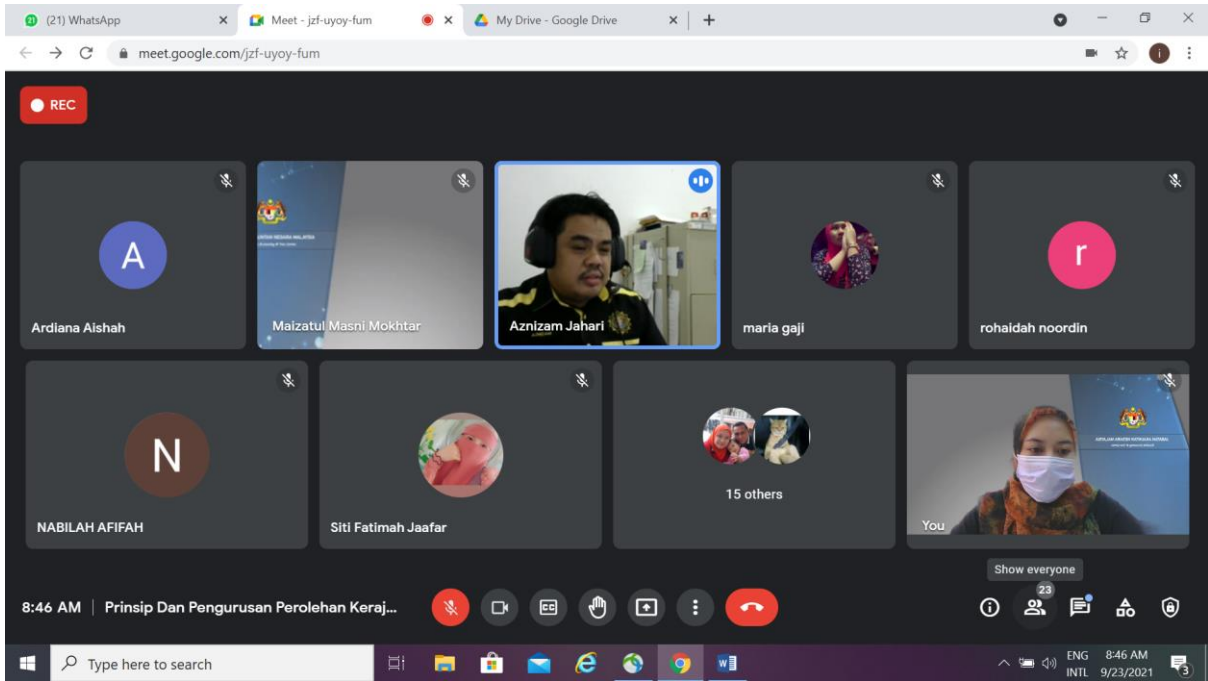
(21) WhatsApp
Meet - jzf-uyoy-fum
My Drive - Google Drive
meet.google.com/jzf-uyoy-fum

REC

A
Ardiana Aishah
Maizatul Masni Mokhtar
Aznizam Jahari
maria gaji
r
rohaidah noordin
N
NABILAH AFIFAH
Siti Fatimah Jaafar
15 others
You

Show everyone
23

8:46 AM | Prinsip Dan Pengurusan Perolehan Keraj...

Type here to search
ENG INTL
8:46 AM
9/23/2021
3